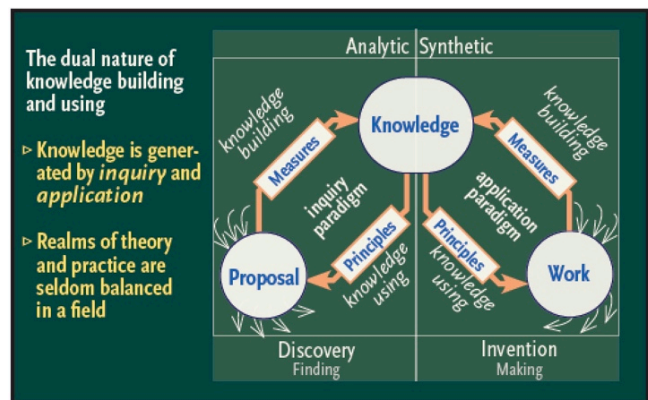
The dual nature of knowledge building and using

▹ Knowledge is generated by *inquiry* and *application*

▹ Realms of theory and practice are seldom balanced in a field

Analytic | Synthetic

Knowledge

knowledge building

knowledge building

Measures

Measures

inquiry paradigm

application paradigm

Principles

Principles

knowledge using

knowledge using

Proposal

Work

Discovery
Finding

Invention
Making